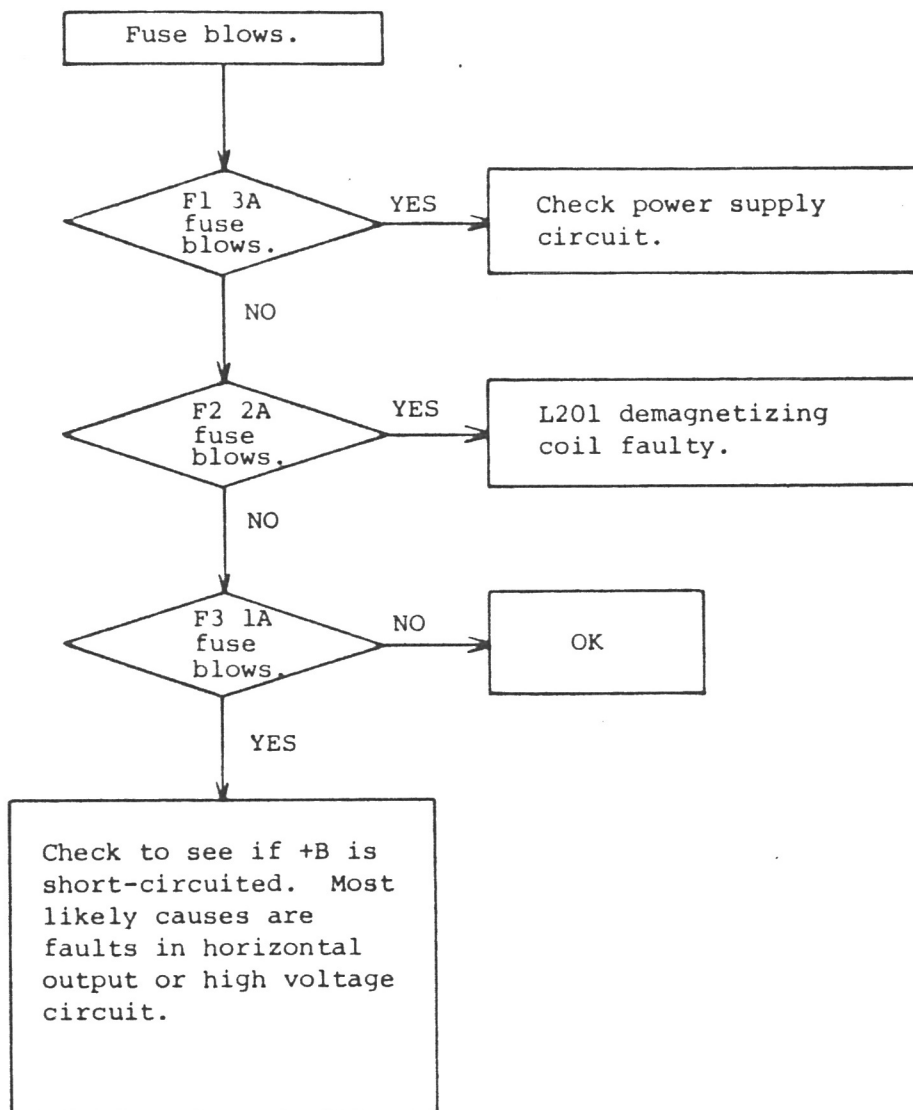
Fuse blows.

F1 3A fuse blows.

YES

Check power supply circuit.

NO

F2 2A fuse blows.

YES

L201 demagnetizing coil faulty.

NO

F3 1A fuse blows.

NO

OK

YES

Check to see if +B is short-circuited. Most likely causes are faults in horizontal output or high voltage circuit.